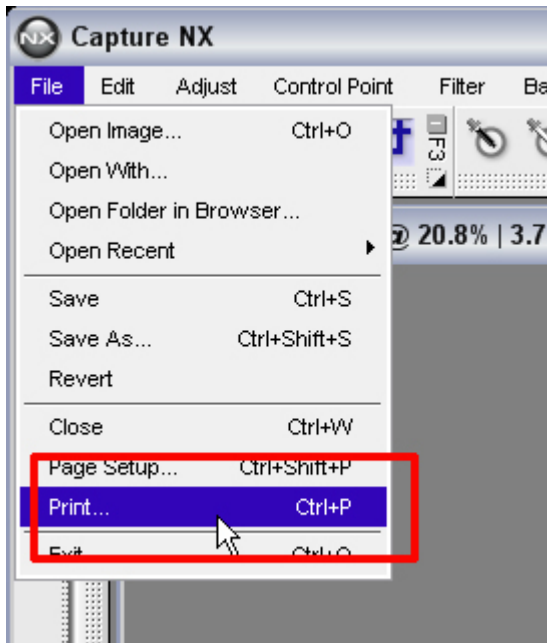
NX Capture NX

File Edit Adjust Control Point Filter Ba

Open Image... Ctrl+O
Open With...
Open Folder in Browser...
Open Recent

Save Ctrl+S
Save As... Ctrl+Shift+S
Revert

Close Ctrl+W
Page Setup... Ctrl+Shift+P
Print... Ctrl+P
Exit Ctrl+Q

F3

@ 20.8% | 3.7